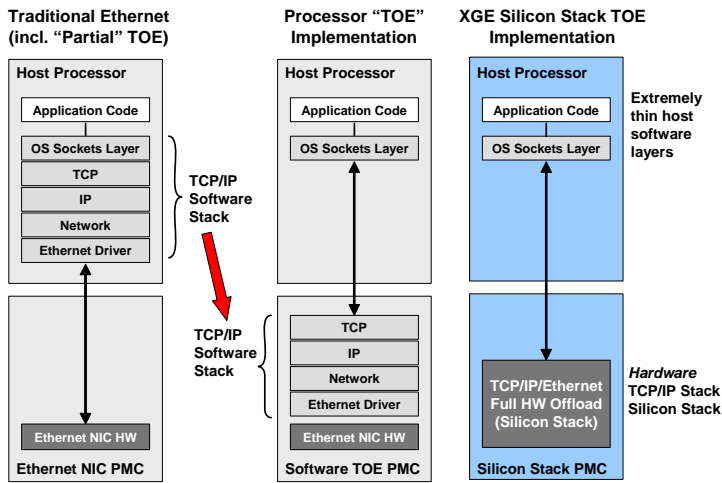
Traditional Ethernet (incl. "Partial" TOE)

Host Processor

Application Code

OS Sockets Layer

TCP

IP

Network

Ethernet Driver

TCP/IP Software Stack

Ethernet NIC HW

Ethernet NIC PMC

Processor "TOE" Implementation

Host Processor

Application Code

OS Sockets Layer

TCP/IP Software Stack

TCP

IP

Network

Ethernet Driver

Ethernet NIC HW

Software TOE PMC

XGE Silicon Stack TOE Implementation

Host Processor

Application Code

OS Sockets Layer

Extremely thin host software layers

TCP/IP/Ethernet Full HW Offload (Silicon Stack)

*Hardware* TCP/IP Stack Silicon Stack

Silicon Stack PMC